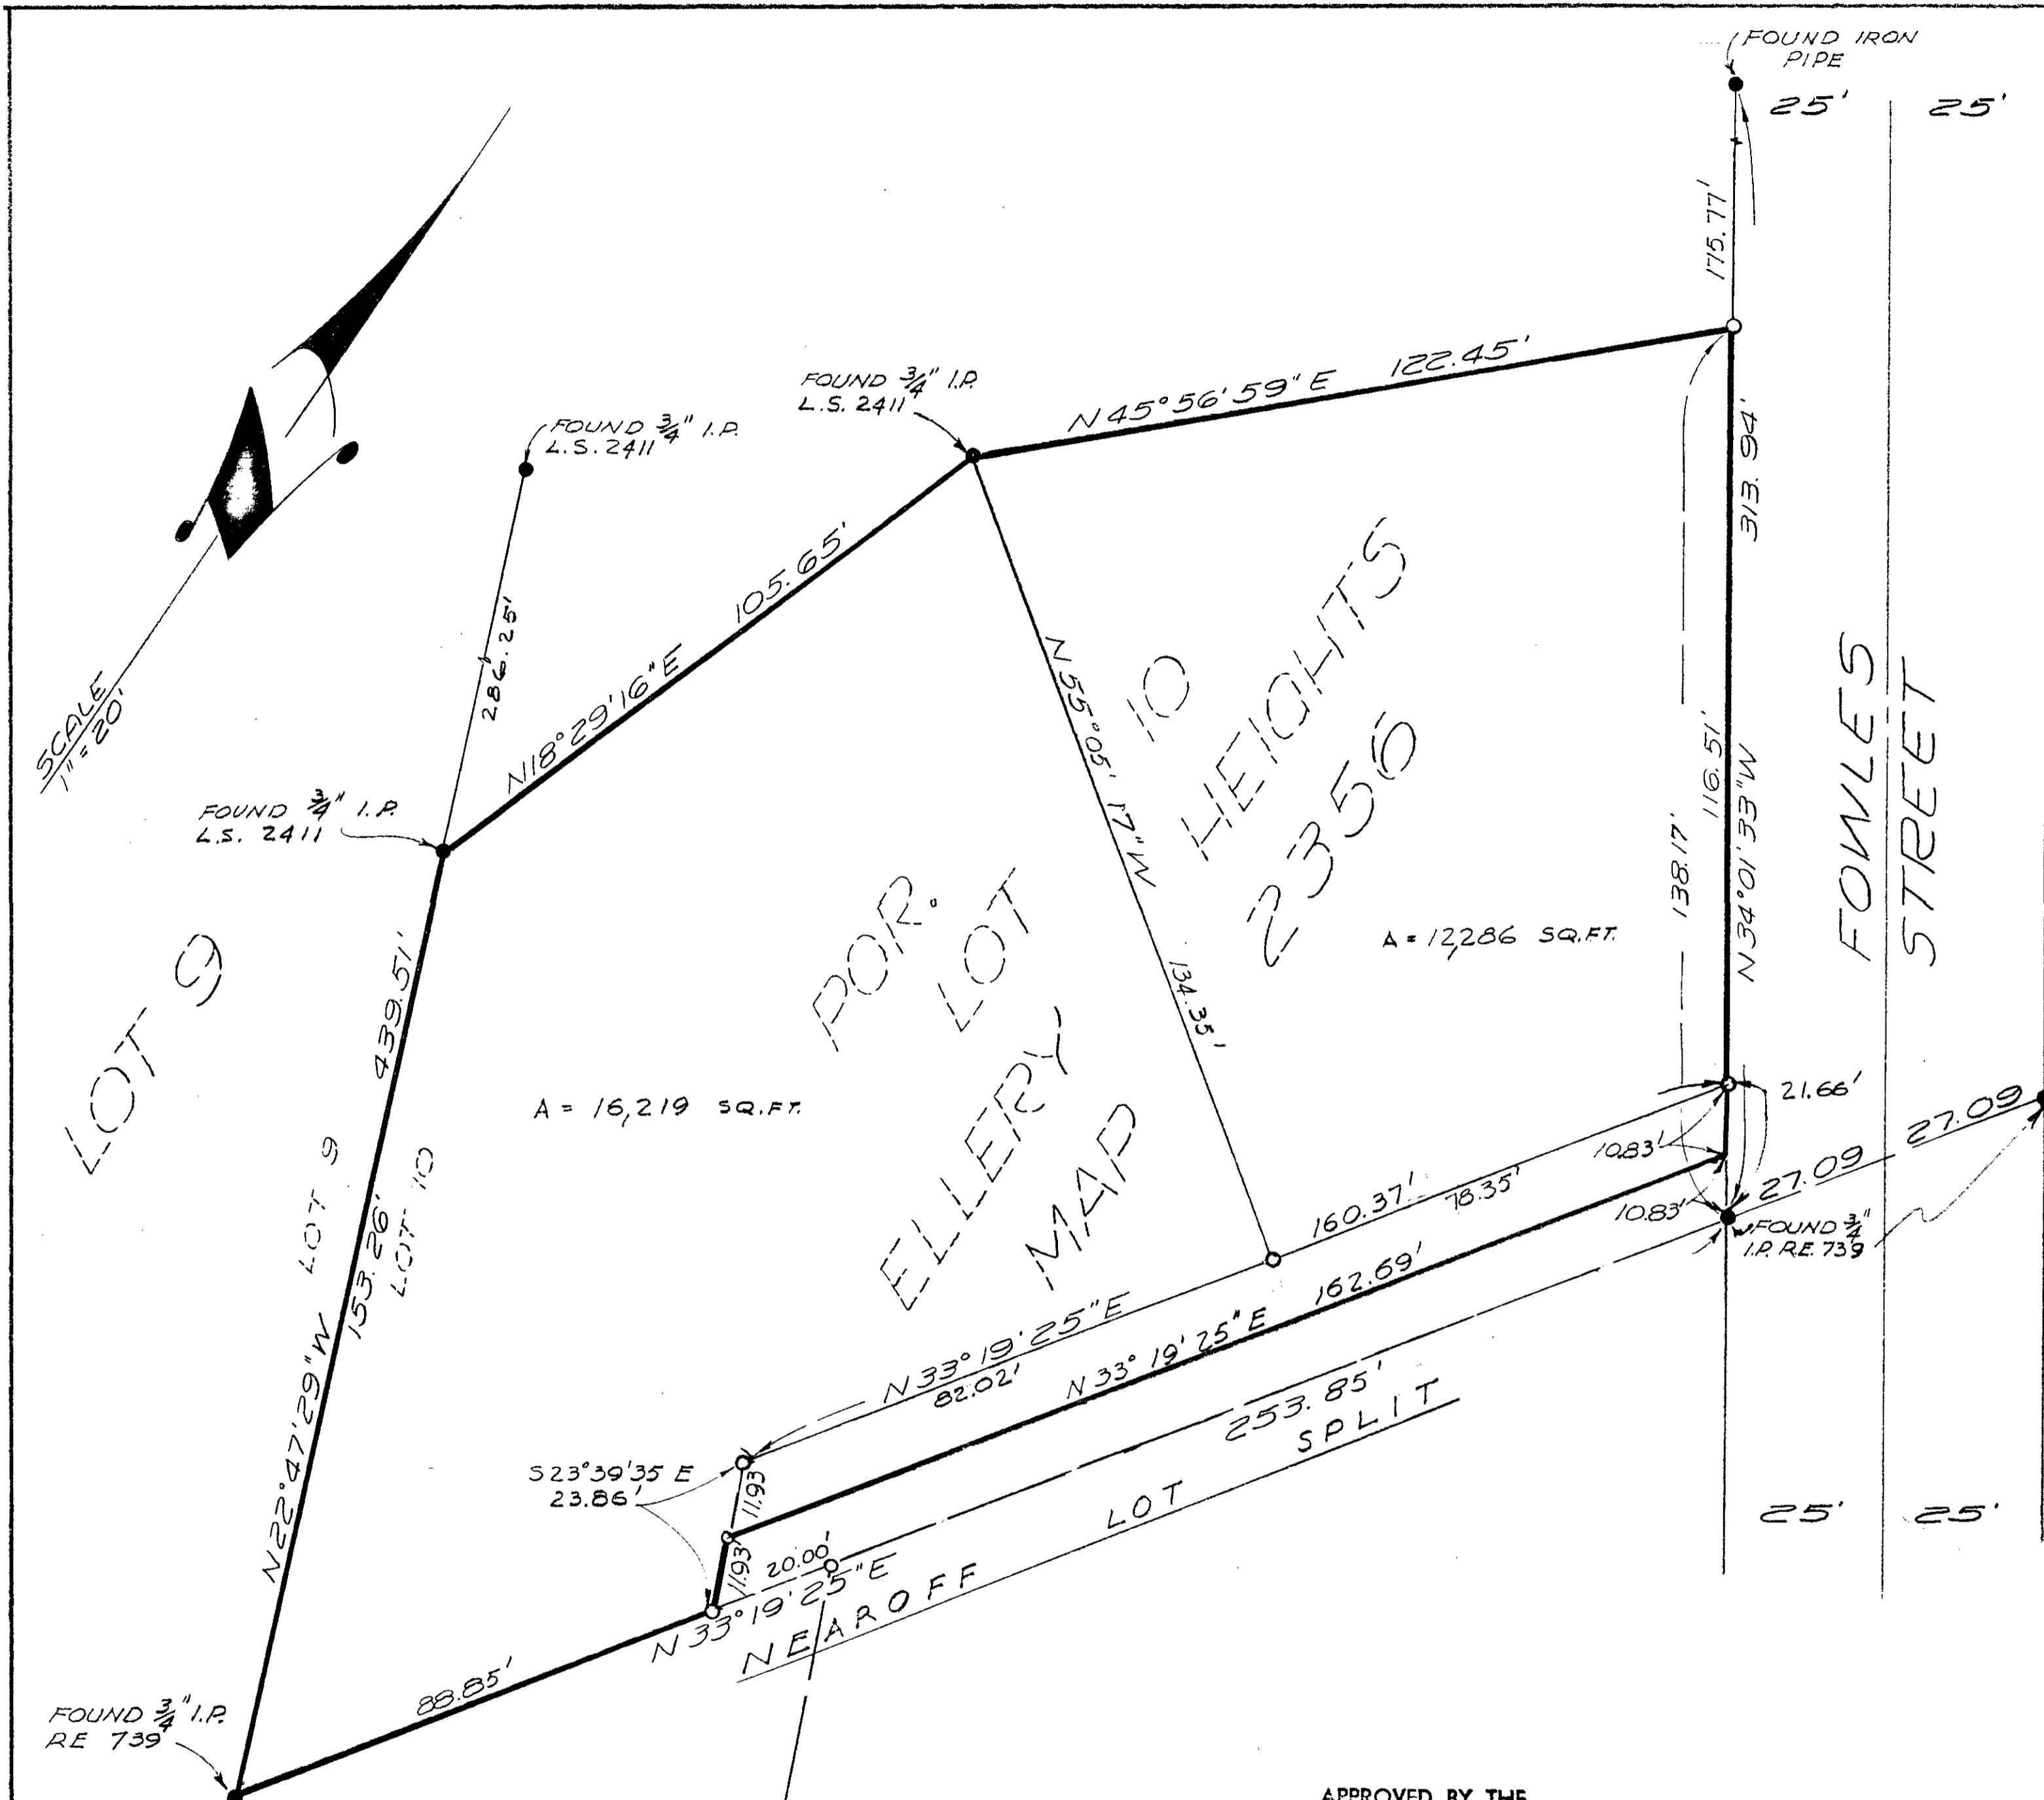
FOUND IRON PIPE

25'

25'

175.77'

SCALE 1"=20'

FOUND $\frac{3}{4}$" I.P. L.S. 2411

N45°56'59"E 122.45'

FOUND $\frac{3}{4}$" I.P. L.S. 2411

313.94'

286.25'

N18°29'16"E 105.65'

N55°05'17"W

10 HEIGHTS 2356

FOUND $\frac{3}{4}$" I.P. L.S. 2411

138.17'

116.51'

N34°01'33"W

FOWLES STREET

LOT 9

POR. LOT 7 ELLERY MAP

A = 12,286 SQ.FT.

439.51'

134.35'

A = 16,219 SQ.FT.

21.66'

LOT 9

153.26'

LOT 10

10.83'

27.09

27.09

160.37'

78.35'

10.83'

FOUND $\frac{3}{4}$" I.P. RE 739

162.69'

N33°19'25"E

N33°19'25"E

82.02'

253.85'

LOT SPLIT

S23°39'35 E 23.86'

11.93

N22°47'29"W

LOT

11.93

20.00'

25'

25'

N33°19'25"E

NEAROFF

88.85'

FOUND $\frac{3}{4}$" I.P. RE 739

APPROVED BY THE